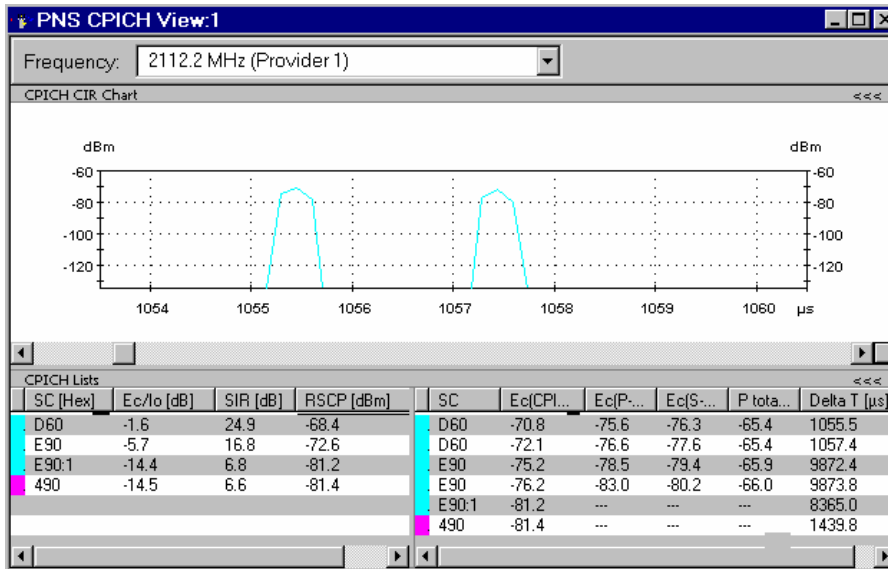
PNS CPICH View:1

Frequency: 2112.2 MHz (Provider 1)

CPICH CIR Chart <<<

dBm
-60
-80
-100
-120

dBm
-60
-80
-100
-120

1054 1055 1056 1057 1058 1059 1060 µs

CPICH Lists <<<

| SC [Hex] | Ec/Io [dB] | SIR [dB] | RSCP [dBm] |
|---|---|---|---|
| D60 | -1.6 | 24.9 | -68.4 |
| E90 | -5.7 | 16.8 | -72.6 |
| E90:1 | -14.4 | 6.8 | -81.2 |
| 490 | -14.5 | 6.6 | -81.4 |

| SC | Ec(CPI... | Ec(P-... | Ec(S-... | P tota... | Delta T [µs] |
|---|---|---|---|---|---|
| D60 | -70.8 | -75.6 | -76.3 | -65.4 | 1055.5 |
| D60 | -72.1 | -76.6 | -77.6 | -65.4 | 1057.4 |
| E90 | -75.2 | -78.5 | -79.4 | -65.9 | 9872.4 |
| E90 | -76.2 | -83.0 | -80.2 | -66.0 | 9873.8 |
| E90:1 | -81.2 | --- | --- | --- | 8365.0 |
| 490 | -81.4 | --- | --- | --- | 1439.8 |